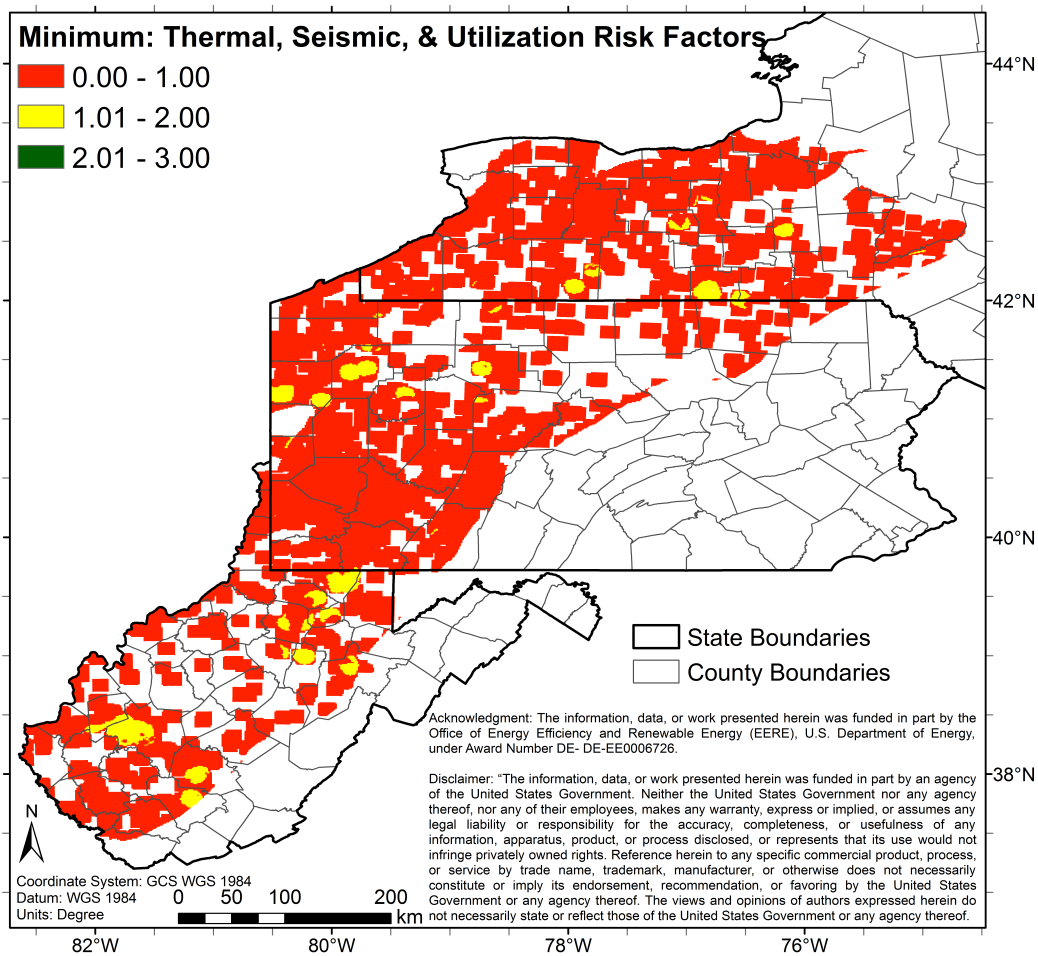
Minimum: Thermal, Seismic, & Utilization Risk Factors

0.00 - 1.00

1.01 - 2.00

2.01 - 3.00

44°N

42°N

40°N

38°N

State Boundaries

County Boundaries

Acknowledgment: The information, data, or work presented herein was funded in part by the Office of Energy Efficiency and Renewable Energy (EERE), U.S. Department of Energy, under Award Number DE- DE-EE0006726.

Disclaimer: "The information, data, or work presented herein was funded in part by an agency of the United States Government. Neither the United States Government nor any agency thereof, nor any of their employees, makes any warranty, express or implied, or assumes any legal liability or responsibility for the accuracy, completeness, or usefulness of any information, apparatus, product, or process disclosed, or represents that its use would not infringe privately owned rights. Reference herein to any specific commercial product, process, or service by trade name, trademark, manufacturer, or otherwise does not necessarily constitute or imply its endorsement, recommendation, or favoring by the United States Government or any agency thereof. The views and opinions of authors expressed herein do not necessarily state or reflect those of the United States Government or any agency thereof.

N

Coordinate System: GCS WGS 1984
Datum: WGS 1984
Units: Degree

0 50 100 200
km

82°W

80°W

78°W

76°W